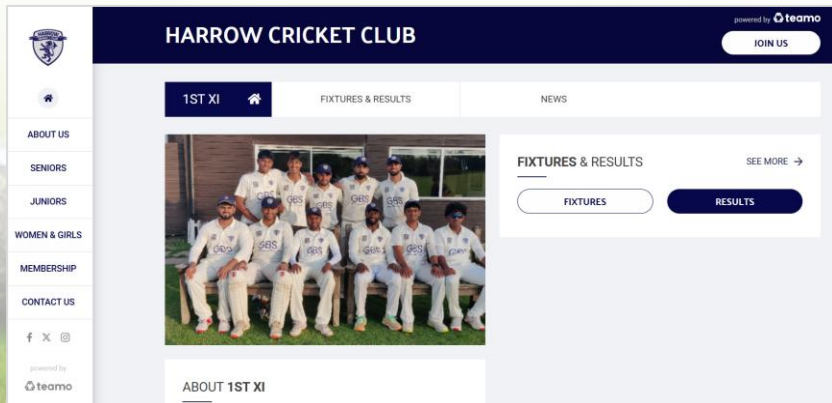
HARROW

ABOUT US
SENIORS
JUNIORS
WOMEN & GIRLS
MEMBERSHIP
CONTACT US

powered by
teamo

HARROW CRICKET CLUB

powered by teamo
JOIN US

1ST XI
FIXTURES & RESULTS
NEWS

GBS

FIXTURES & RESULTS
SEE MORE →
FIXTURES
RESULTS

ABOUT 1ST XI